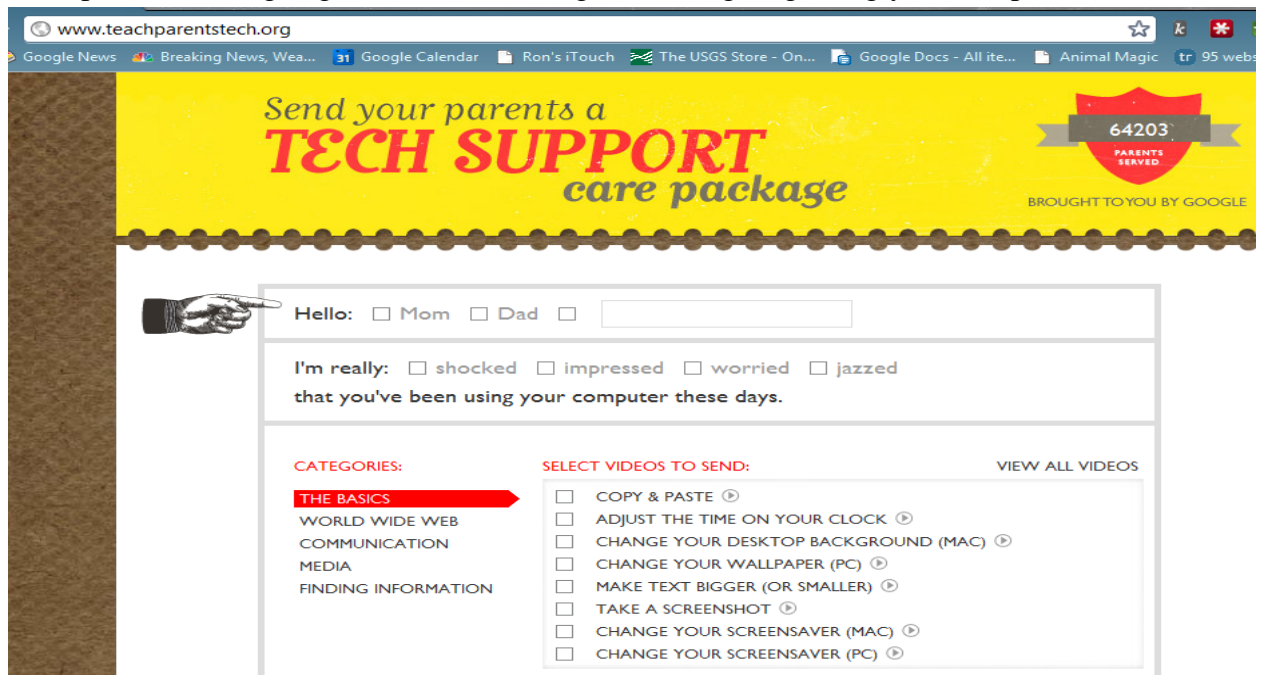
www.teachparentstech.org

Google News Breaking News, Wea... Google Calendar Ron's iTouch The USGS Store - On... Google Docs - All ite... Animal Magic 95 webs

Send your parents a TECH SUPPORT care package

64203 PARENTS SERVED

BROUGHT TO YOU BY GOOGLE

Hello: ☐ Mom ☐ Dad ☐

I'm really: ☐ shocked ☐ impressed ☐ worried ☐ jazzed that you've been using your computer these days.

CATEGORIES:
THE BASICS
WORLD WIDE WEB
COMMUNICATION
MEDIA
FINDING INFORMATION

SELECT VIDEOS TO SEND:
VIEW ALL VIDEOS
☐ COPY & PASTE
☐ ADJUST THE TIME ON YOUR CLOCK
☐ CHANGE YOUR DESKTOP BACKGROUND (MAC)
☐ CHANGE YOUR WALLPAPER (PC)
☐ MAKE TEXT BIGGER (OR SMALLER)
☐ TAKE A SCREENSHOT
☐ CHANGE YOUR SCREENSAVER (MAC)
☐ CHANGE YOUR SCREENSAVER (PC)